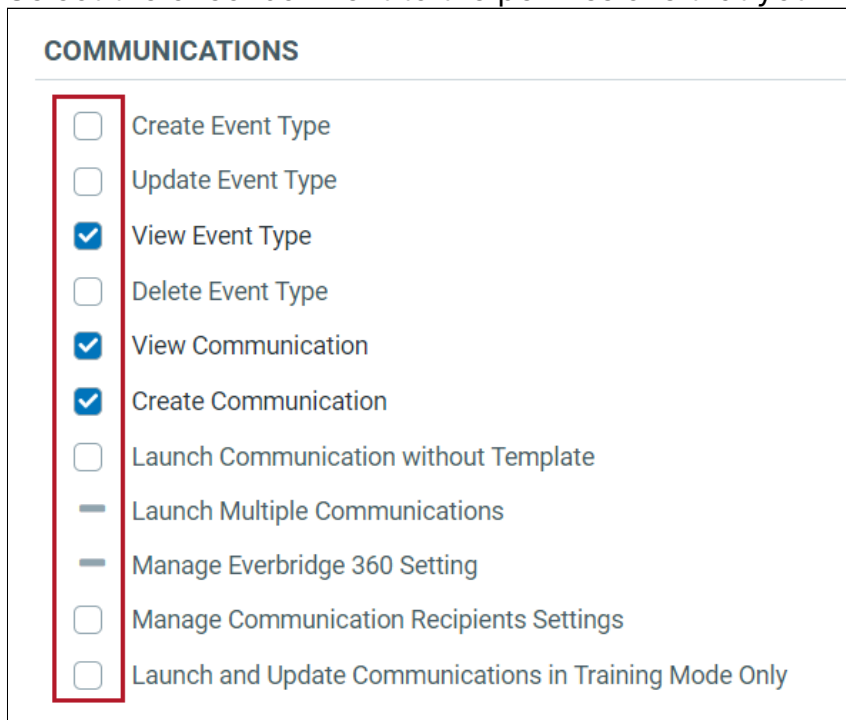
COMMUNICATIONS

Create Event Type

Update Event Type

View Event Type

Delete Event Type

View Communication

Create Communication

Launch Communication without Template

Launch Multiple Communications

Manage Everbridge 360 Setting

Manage Communication Recipients Settings

Launch and Update Communications in Training Mode Only